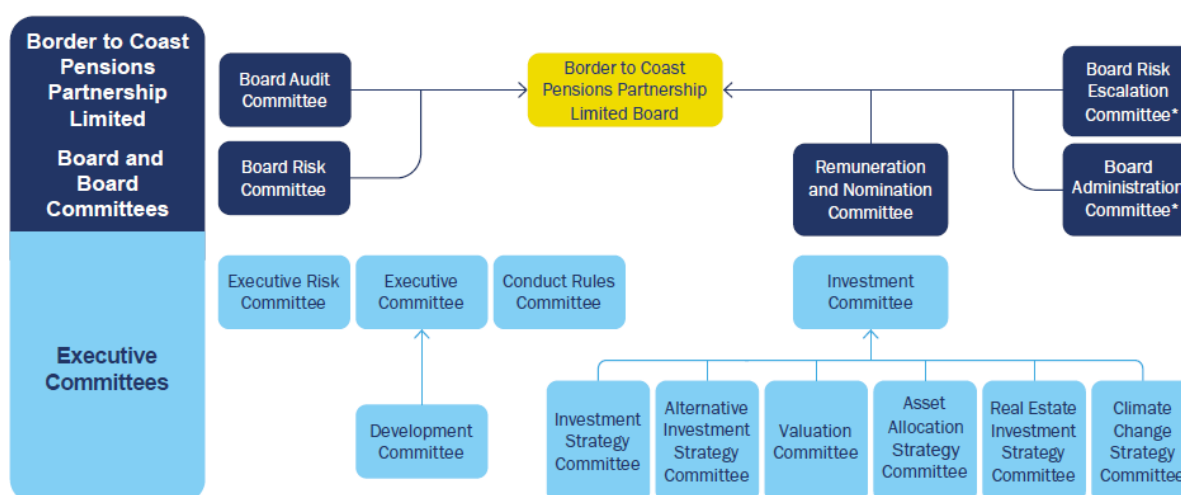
Border to Coast Pensions Partnership Limited

Board and Board Committees

Board Audit Committee

Board Risk Committee

Border to Coast Pensions Partnership Limited Board

Board Risk Escalation Committee*

Remuneration and Nomination Committee

Board Administration Committee*

Executive Committees

Executive Risk Committee

Executive Committee

Conduct Rules Committee

Investment Committee

Development Committee

Investment Strategy Committee

Alternative Investment Strategy Committee

Valuation Committee

Asset Allocation Strategy Committee

Real Estate Investment Strategy Committee

Climate Change Strategy Committee